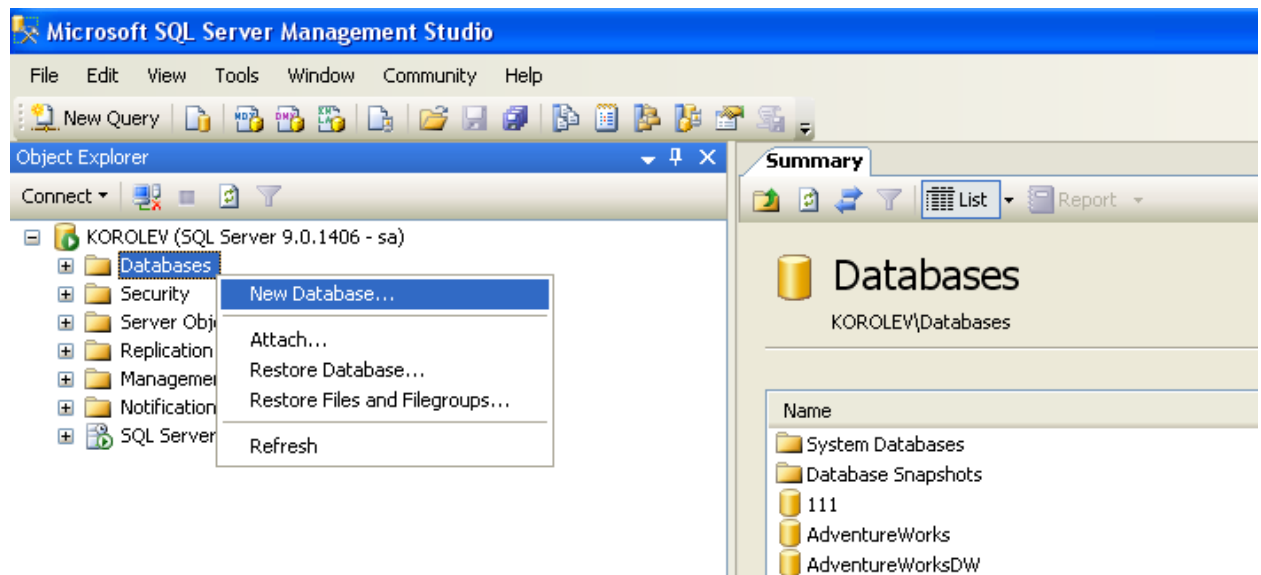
Microsoft SQL Server Management Studio

File Edit View Tools Window Community Help

New Query

Object Explorer

Connect

KOROLEV (SQL Server 9.0.1406 - sa)
Databases
Security
Server Obj
Replication
Managemer
Notification
SQL Server

New Database...
Attach...
Restore Database...
Restore Files and Filegroups...
Refresh

Summary

List Report

Databases
KOROLEV\Databases

Name
System Databases
Database Snapshots
111
AdventureWorks
AdventureWorksDW